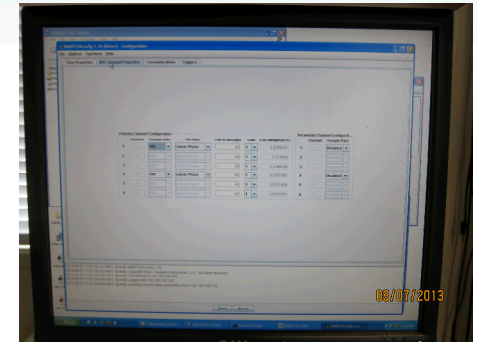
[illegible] - Configuration

File Options Functions Help

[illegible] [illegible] Channel Properties Communications Triggers

Primary Channel Configuration

Secondary Channel Configuration

Channel

Sample Rate

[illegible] Phase

Linear Phase

Linear Phase

Gain

Disabled

Disabled

Disabled

Save Cancel

03/07/2013